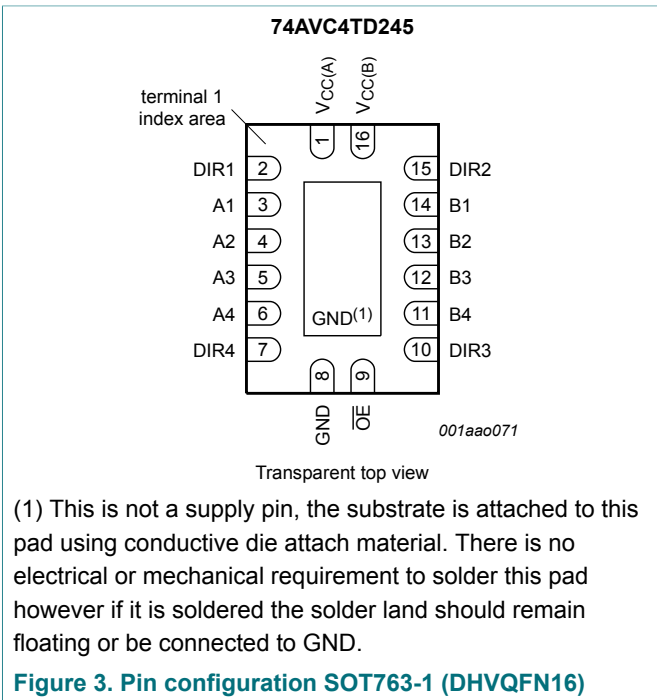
74AVC4TD245

terminal 1 index area

$V_{CC(A)}$

$V_{CC(B)}$

1

16

DIR1 2

A1 3

A2 4

A3 5

A4 6

DIR4 7

15 DIR2

14 B1

13 B2

12 B3

11 B4

10 DIR3

GND$^{(1)}$

8

9

GND

$\overline{OE}$

001aao071

Transparent top view

(1) This is not a supply pin, the substrate is attached to this pad using conductive die attach material. There is no electrical or mechanical requirement to solder this pad however if it is soldered the solder land should remain floating or be connected to GND.

Figure 3. Pin configuration SOT763-1 (DHVQFN16)